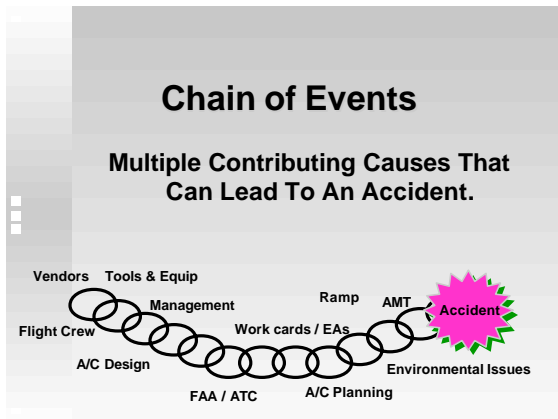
Chain of Events

Multiple Contributing Causes That Can Lead To An Accident.

Vendors
Tools & Equip
Management
Flight Crew
A/C Design
FAA / ATC
Work cards / EAs
A/C Planning
Ramp
AMT
Accident
Environmental Issues